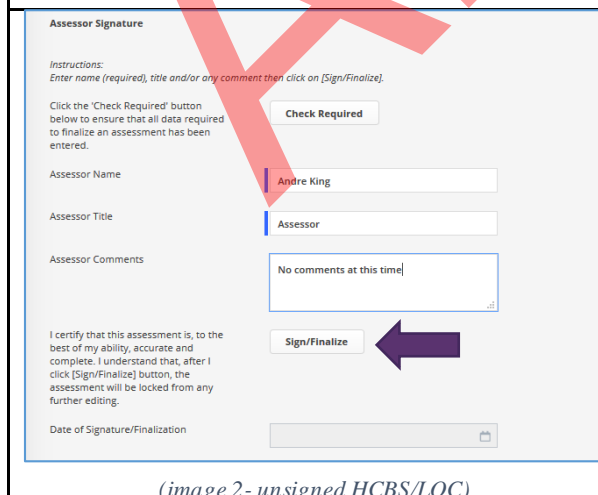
Assessor Signature

Instructions:
Enter name (required), title and/or any comment then click on [Sign/Finalize].

Click the 'Check Required' button below to ensure that all data required to finalize an assessment has been entered.

Check Required

Assessor Name

Andre King

Assessor Title

Assessor

Assessor Comments

No comments at this time

I certify that this assessment is, to the best of my ability, accurate and complete. I understand that, after I click [Sign/Finalize] button, the assessment will be locked from any further editing.

Sign/Finalize

Date of Signature/Finalization

(image 2- unsigned HCBS/LOC)